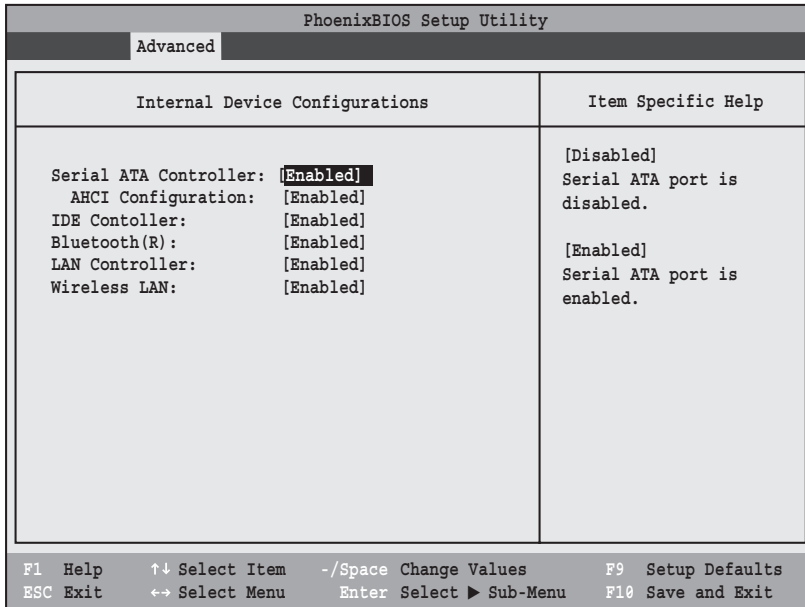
PhoenixBIOS Setup Utility

Advanced

Internal Device Configurations

Item Specific Help

Serial ATA Controller: [Enabled]
AHCI Configuration: [Enabled]
IDE Contoller: [Enabled]
Bluetooth(R): [Enabled]
LAN Controller: [Enabled]
Wireless LAN: [Enabled]

[Disabled]
Serial ATA port is disabled.

[Enabled]
Serial ATA port is enabled.

F1 Help ↑↓ Select Item -/Space Change Values F9 Setup Defaults
ESC Exit ↔ Select Menu Enter Select ▶ Sub-Menu F10 Save and Exit